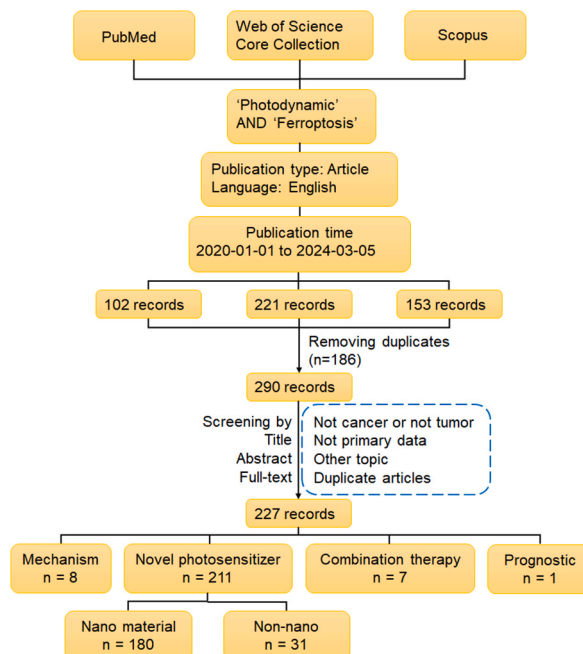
PubMed

Web of Science Core Collection

Scopus

'Photodynamic' AND 'Ferroptosis'

Publication type: Article
Language: English

Publication time
2020-01-01 to 2024-03-05

102 records

221 records

153 records

Removing duplicates (n=186)

290 records

Screening by
Title
Abstract
Full-text

Not cancer or not tumor
Not primary data
Other topic
Duplicate articles

227 records

Mechanism
n = 8

Novel photosensitizer
n = 211

Combination therapy
n = 7

Prognostic
n = 1

Nano material
n = 180

Non-nano
n = 31